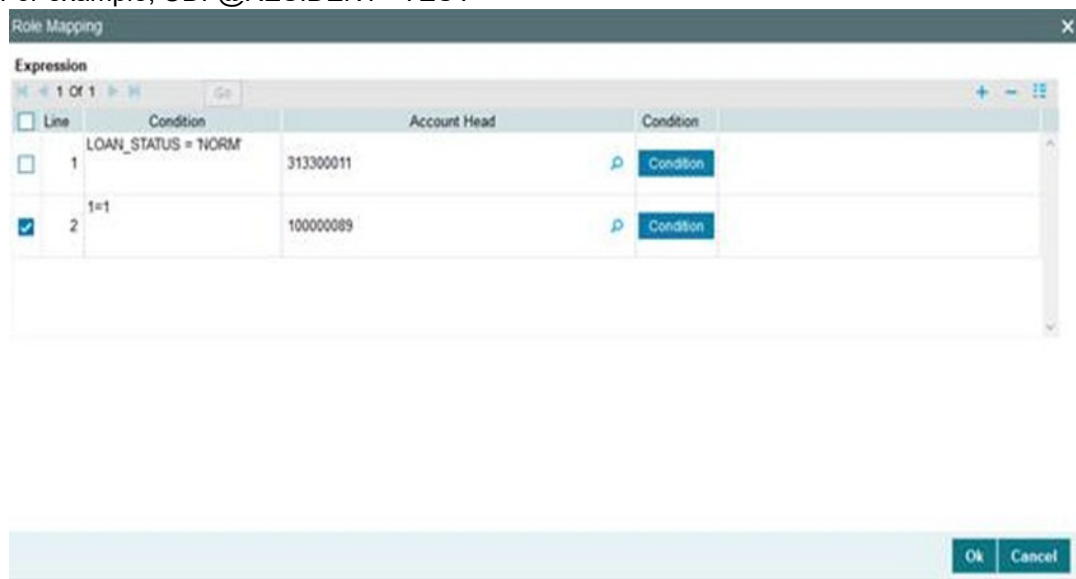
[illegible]

Role Mapping

Expression

1 Of 1 Go

| Line | Condition | Account Head | Condition |
|---|---|---|---|
| 1 | LOAN_STATUS = 'NORM' | 313300011 | Condition |
| 2 | 1=1 | 100000089 | Condition |

Ok Cancel